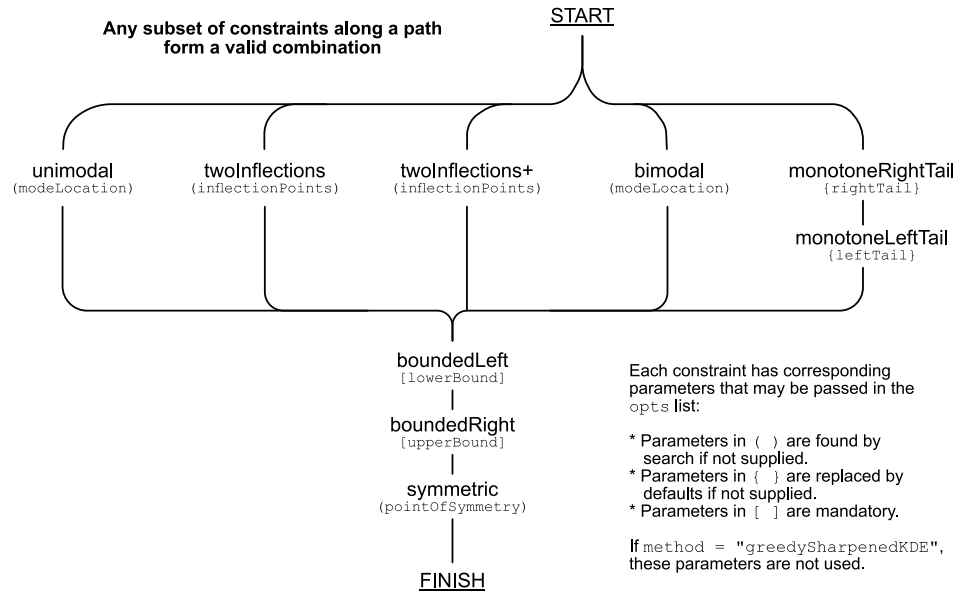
Any subset of constraints along a path form a valid combination

START

unimodal
(modeLocation)

twoInflections
(inflectionPoints)

twoInflections+
(inflectionPoints)

bimodal
(modeLocation)

monotoneRightTail
{rightTail}

monotoneLeftTail
{leftTail}

boundedLeft
[lowerBound]

boundedRight
[upperBound]

symmetric
(pointOfSymmetry)

FINISH

Each constraint has corresponding parameters that may be passed in the opts list:

* Parameters in ( ) are found by search if not supplied.
* Parameters in { } are replaced by defaults if not supplied.
* Parameters in [ ] are mandatory.

If method = "greedySharpenedKDE", these parameters are not used.